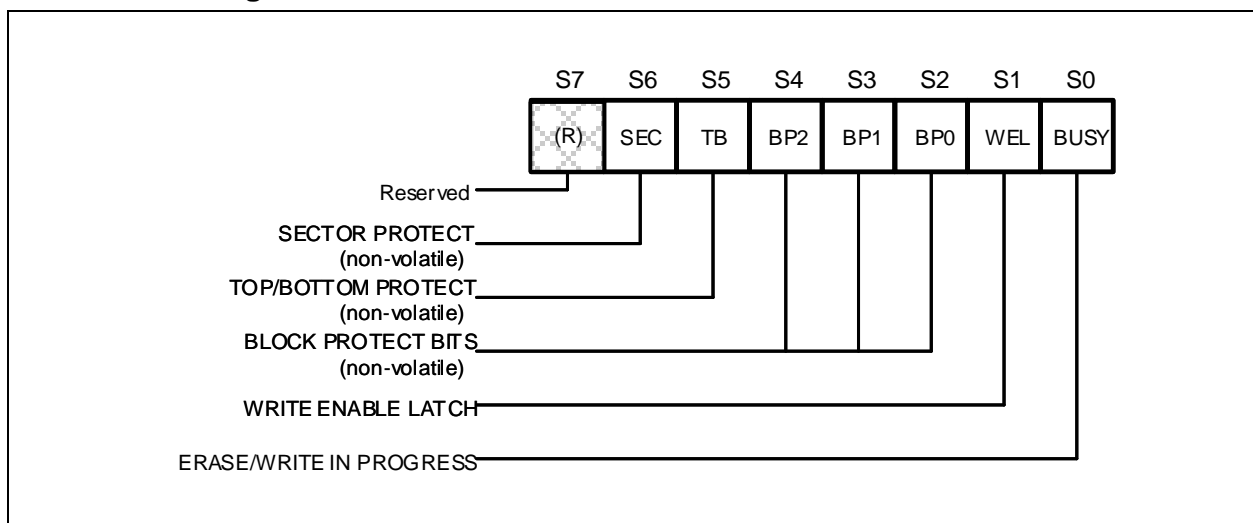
| S7 | S6 | S5 | S4 | S3 | S2 | S1 | S0 |
|---|---|---|---|---|---|---|---|
| (R) | SEC | TB | BP2 | BP1 | BP0 | WEL | BUSY |

Reserved

SECTOR PROTECT (non-volatile)

TOP/BOTTOM PROTECT (non-volatile)

BLOCK PROTECT BITS (non-volatile)

WRITE ENABLE LATCH

ERASE/WRITE IN PROGRESS